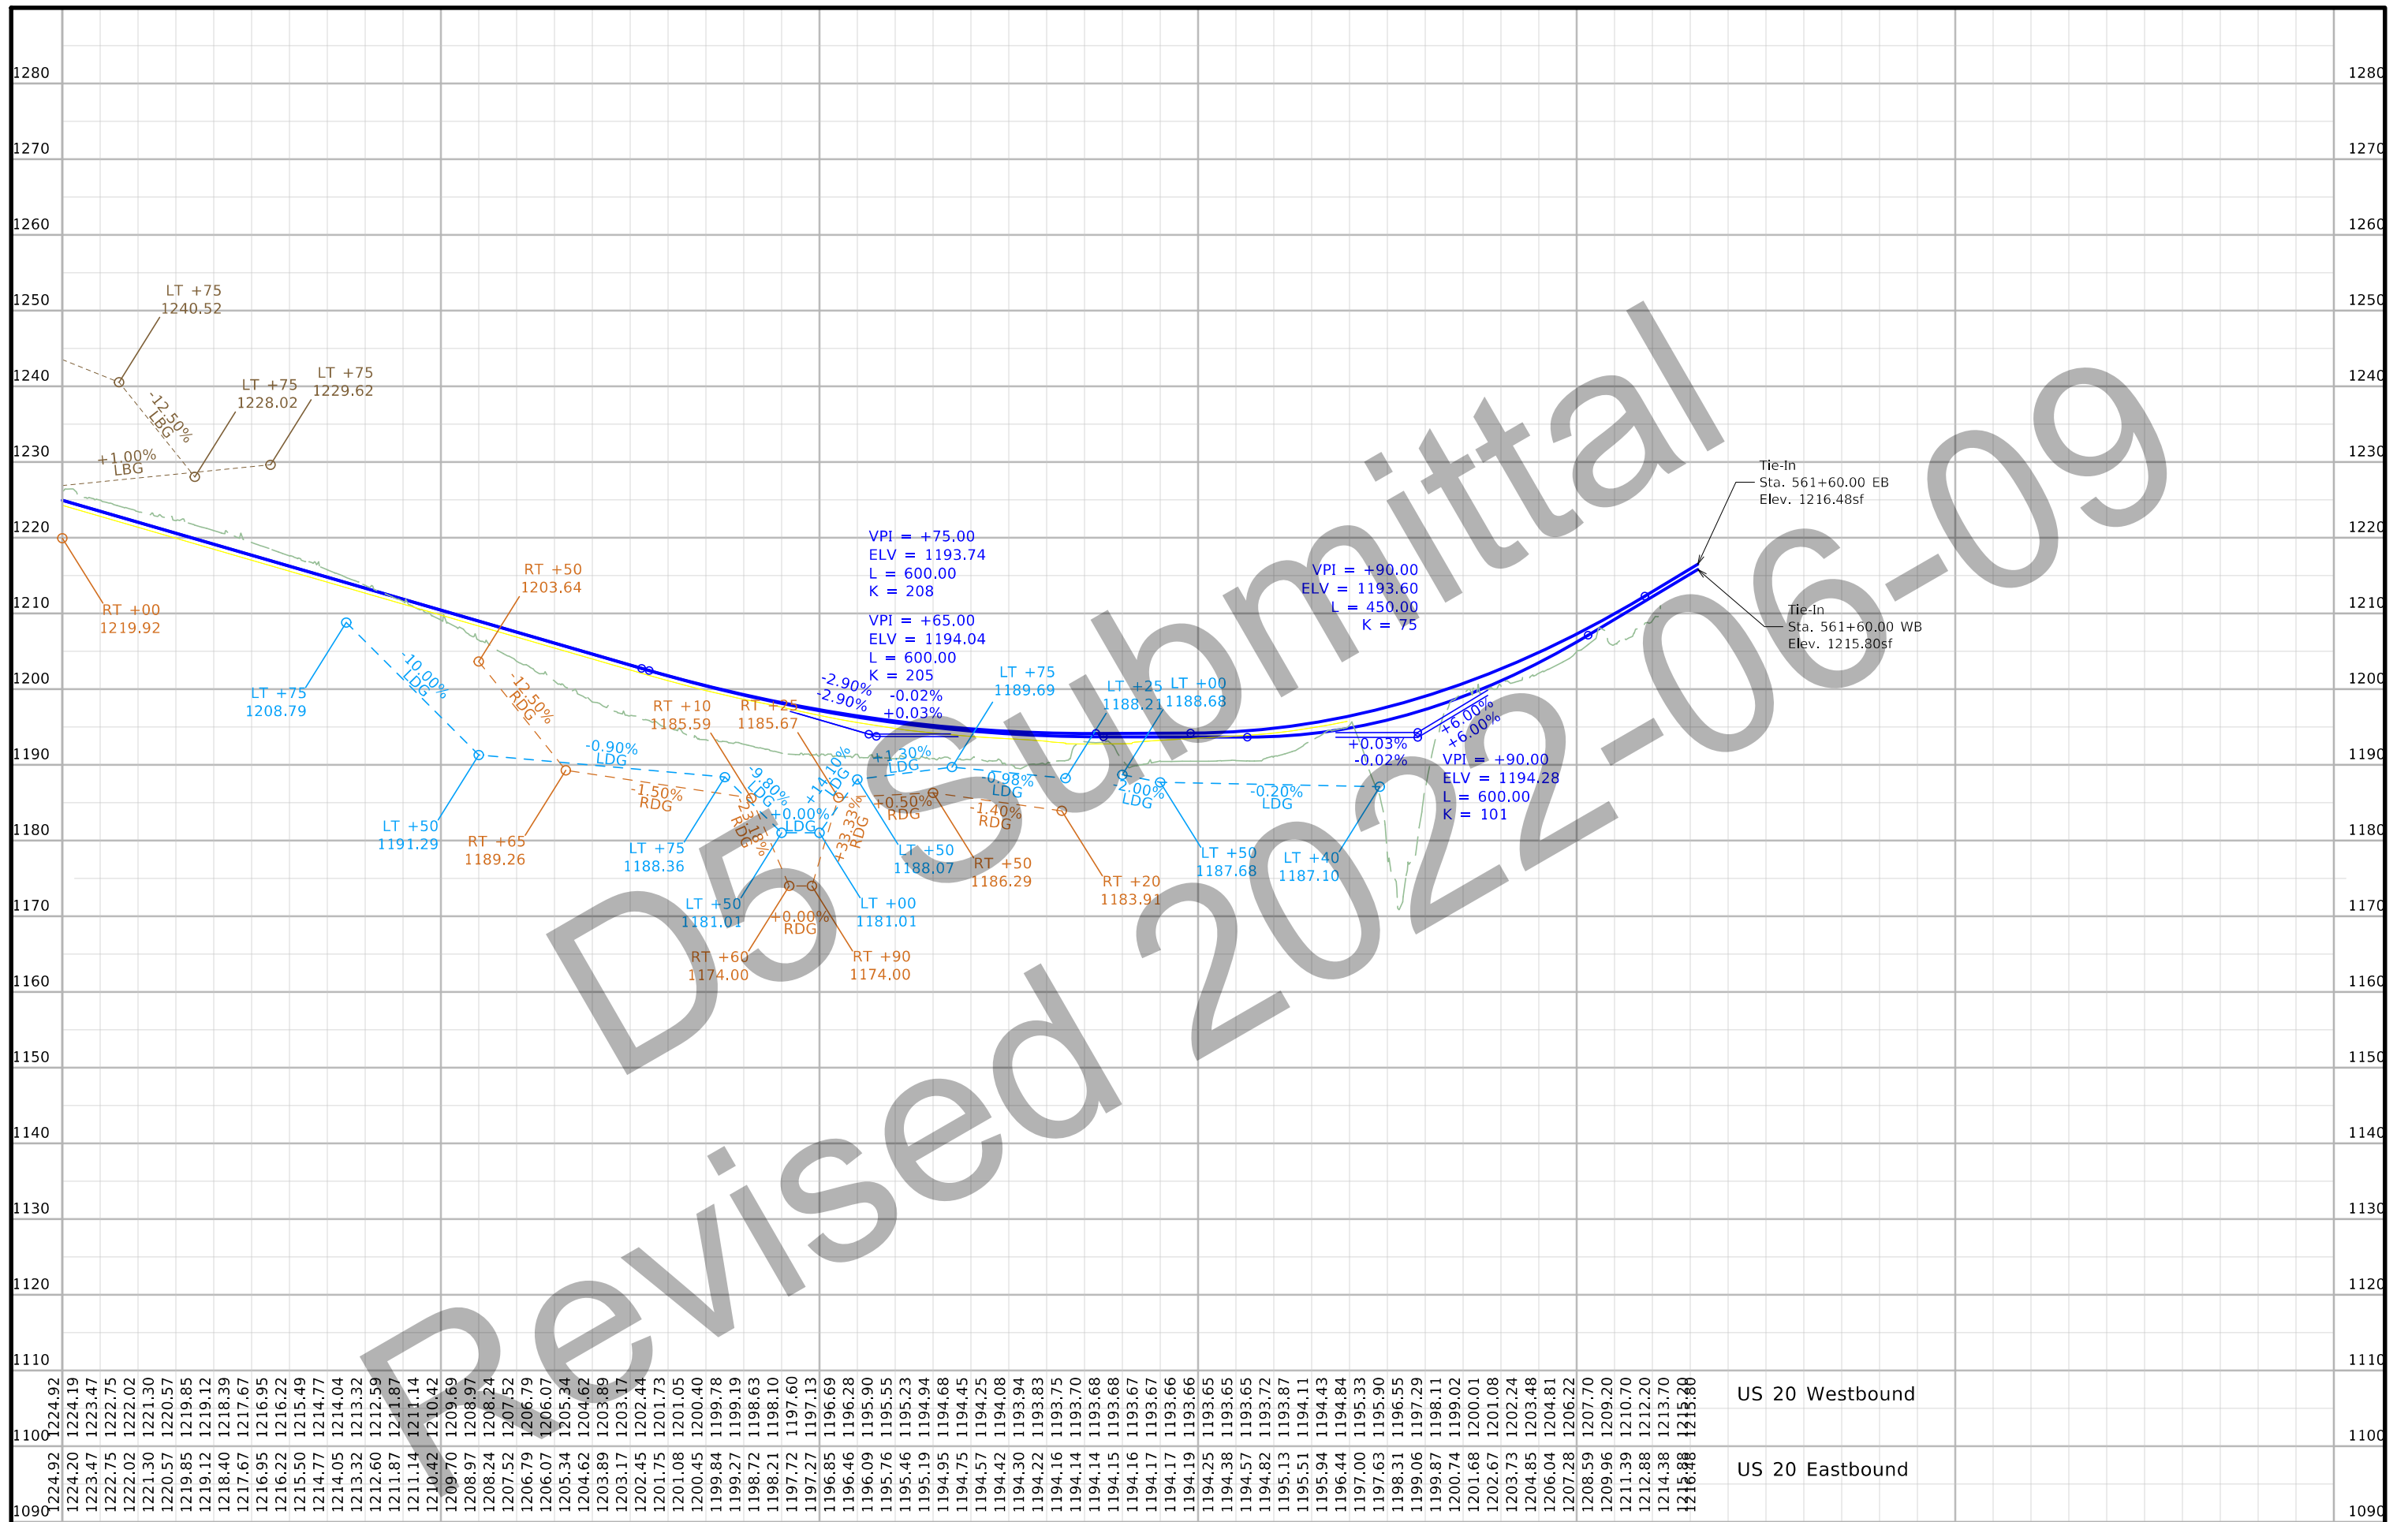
1280
1270
1260
1250
1240
1230
1220
1210
1200
1190
1180
1170
1160
1150
1140
1130
1120
1110
1100
1090

LT +75
1240.52

-12.50%
LBG

LT +75
1228.02

LT +75
1229.62

+1.00%
LBG

RT +00
1219.92

RT +50
1203.64

LT +75
1208.79

-10.00%
LDG

-12.50%
RDG

LT +50
1191.29

RT +65
1189.26

-0.90%
LDG

-1.50%
RDG

LT +75
1188.36

RT +10
1185.59

RT +25
1185.67

-9.80%
LDG

-23.10%
RDG

+0.00%
LDG

LT +50
1181.01

+14.10%
LDG

+33.33%
RDG

+0.00%
RDG

RT +60
1174.00

RT +90
1174.00

LT +00
1181.01

VPI = +75.00
ELV = 1193.74
L = 600.00
K = 208

VPI = +65.00
ELV = 1194.04
L = 600.00
K = 205

-2.90%
-2.90%

-0.02%
+0.03%

+1.30%
LDG

+0.50%
RDG

LT +50
1188.07

LT +75
1189.69

-0.98%
LDG

-1.40%
RDG

RT +50
1186.29

LT +25
1188.21

LT +00
1188.68

-2.00%
LDG

RT +20
1183.91

LT +50
1187.68

-0.20%
LDG

LT +40
1187.10

VPI = +90.00
ELV = 1193.60
L = 450.00
K = 75

+0.03%
-0.02%

+6.00%
+6.00%

VPI = +90.00
ELV = 1194.28
L = 600.00
K = 101

Tie-In
Sta. 561+60.00 EB
Elev. 1216.48sf

Tie-In
Sta. 561+60.00 WB
Elev. 1215.80sf

D5 Submittal
Revised 2022-06-09

1224.92 1224.19 1223.47 1222.75 1222.02 1221.30 1220.57 1219.85 1219.12 1218.39 1217.67 1216.95 1216.22 1215.49 1214.77 1214.04 1213.32 1212.59 1211.87 1211.14 1210.42 1209.69 1208.97 1208.24 1207.52 1206.79 1206.07 1205.34 1204.62 1203.89 1203.17 1202.44 1201.73 1201.05 1200.40 1199.78 1199.19 1198.63 1198.10 1197.60 1197.13 1196.69 1196.28 1195.90 1195.55 1195.23 1194.94 1194.68 1194.45 1194.25 1194.08 1193.94 1193.83 1193.75 1193.70 1193.68 1193.68 1193.67 1193.67 1193.66 1193.66 1193.65 1193.65 1193.65 1193.72 1193.87 1194.11 1194.43 1194.84 1195.33 1195.90 1196.55 1197.29 1198.11 1199.02 1200.01 1201.08 1202.24 1203.48 1204.81 1206.22 1207.70 1209.20 1210.70 1212.20 1213.70 1215.20 1215.80

US 20 Westbound

1224.92 1224.20 1223.47 1222.75 1222.02 1221.30 1220.57 1219.85 1219.12 1218.40 1217.67 1216.95 1216.22 1215.50 1214.77 1214.05 1213.32 1212.60 1211.87 1211.14 1210.42 1209.70 1208.97 1208.24 1207.52 1206.79 1206.07 1205.34 1204.62 1203.89 1203.17 1202.45 1201.75 1201.08 1200.45 1199.84 1199.27 1198.72 1198.21 1197.72 1197.27 1196.85 1196.46 1196.09 1195.76 1195.46 1195.19 1194.95 1194.75 1194.57 1194.42 1194.30 1194.22 1194.16 1194.14 1194.14 1194.15 1194.16 1194.17 1194.17 1194.19 1194.25 1194.38 1194.57 1194.82 1195.13 1195.51 1195.94 1196.44 1197.00 1197.63 1198.31 1199.06 1199.87 1200.74 1201.68 1202.67 1203.73 1204.85 1206.04 1207.28 1208.59 1209.96 1211.39 1212.88 1214.38 1215.88 1216.48

US 20 Eastbound